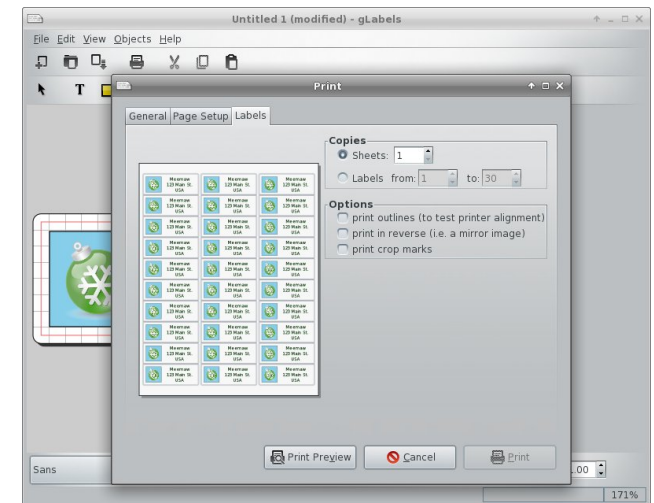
Untitled 1 (modified) - gLabels

File Edit View Objects Help

T

Print

General Page Setup Labels

Copies
Sheets: 1
Labels from: 1 to: 30

Options
print outlines (to test printer alignment)
print in reverse (i.e. a mirror image)
print crop marks

Print Preview
Cancel
Print

Sans

.00

171%